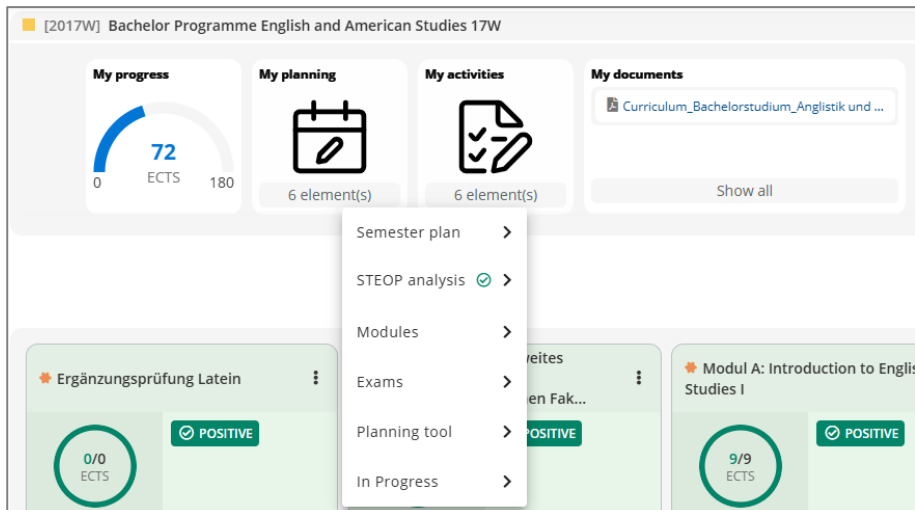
[2017W] Bachelor Programme English and American Studies 17W

My progress
72
ECTS
0
180

My planning
6 element(s)

My activities
6 element(s)

My documents
Curriculum_Bachelorstudium_Anglistik und ...
Show all

Semester plan
STEOP analysis
Modules
Exams
Planning tool
In Progress

Ergänzungsprüfung Latein
0/0
ECTS
POSITIVE

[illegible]weites
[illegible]en Fak...
POSITIVE

Modul A: Introduction to Englis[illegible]
Studies I
9/9
ECTS
POSITIVE